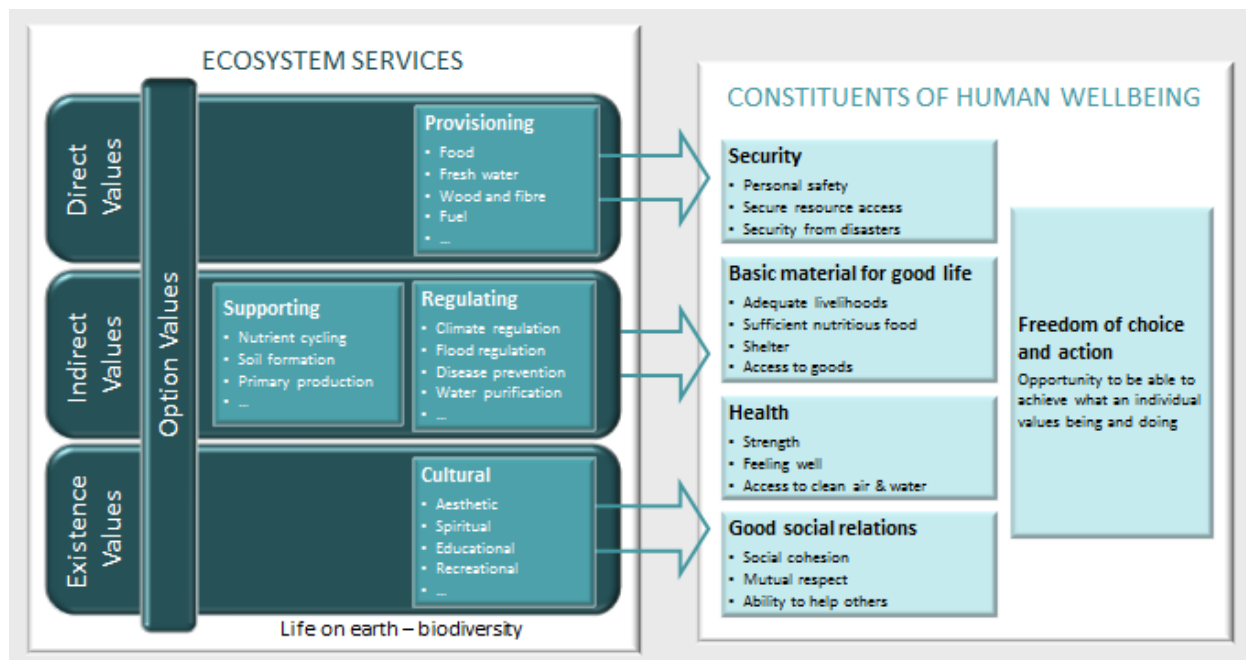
ECOSYSTEM SERVICES

Direct Values

Indirect Values

Existence Values

Option Values

Provisioning
• Food
• Fresh water
• Wood and fibre
• Fuel
• ...

Supporting
• Nutrient cycling
• Soil formation
• Primary production
• ...

Regulating
• Climate regulation
• Flood regulation
• Disease prevention
• Water purification
• ...

Cultural
• Aesthetic
• Spiritual
• Educational
• Recreational
• ...

Life on earth – biodiversity

CONSTITUENTS OF HUMAN WELLBEING

Security
• Personal safety
• Secure resource access
• Security from disasters

Basic material for good life
• Adequate livelihoods
• Sufficient nutritious food
• Shelter
• Access to goods

Health
• Strength
• Feeling well
• Access to clean air & water

Good social relations
• Social cohesion
• Mutual respect
• Ability to help others

Freedom of choice and action
Opportunity to be able to achieve what an individual values being and doing